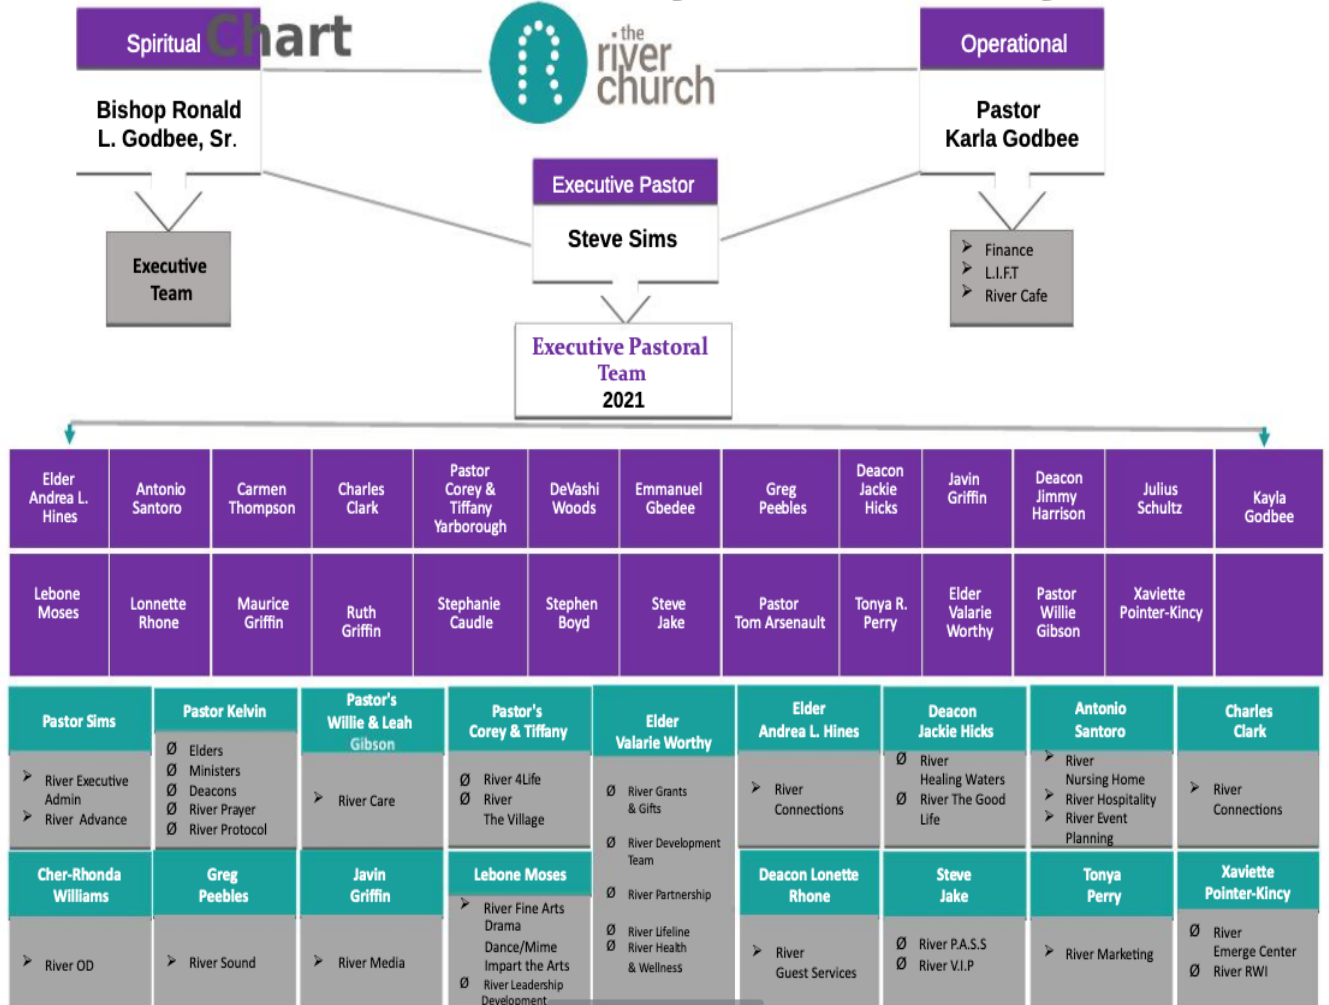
Spiritual Chart

the river church

Operational

Bishop Ronald L. Godbee, Sr.

Pastor Karla Godbee

Executive Pastor

Steve Sims

Executive Team

➢ Finance
➢ L.I.F.T
➢ River Cafe

Executive Pastoral Team
2021

| Elder Andrea L. Hines | Antonio Santoro | Carmen Thompson | Charles Clark | Pastor Corey & Tiffany Yarborough | DeVashi Woods | Emmanuel Gbedee | Greg Peebles | Deacon Jackie Hicks | Javin Griffin | Deacon Jimmy Harrison | Julius Schultz | Kayla Godbee |
|---|---|---|---|---|---|---|---|---|---|---|---|---|
| Lebone Moses | Lonnette Rhone | Maurice Griffin | Ruth Griffin | Stephanie Caudle | Stephen Boyd | Steve Jake | Pastor Tom Arsenault | Tonya R. Perry | Elder Valarie Worthy | Pastor Willie Gibson | Xaviette Pointer-Kincy | |

Pastor Sims
➢ River Executive Admin
➢ River Advance

Pastor Kelvin
Ø Elders
Ø Ministers
Ø Deacons
Ø River Prayer
Ø River Protocol

Pastor's Willie & Leah Gibson
➢ River Care

Pastor's Corey & Tiffany
Ø River 4Life
Ø River The Village

Elder Valarie Worthy
Ø River Grants & Gifts
Ø River Development Team
Ø River Partnership
Ø River Lifeline
Ø River Health & Wellness

Elder Andrea L. Hines
➢ River Connections

Deacon Jackie Hicks
Ø River Healing Waters
Ø River The Good Life

Antonio Santoro
➢ River Nursing Home
➢ River Hospitality
➢ River Event Planning

Charles Clark
➢ River Connections

Cher-Rhonda Williams
➢ River OD

Greg Peebles
➢ River Sound

Javin Griffin
➢ River Media

Lebone Moses
➢ River Fine Arts Drama Dance/Mime Impart the Arts
Ø River Leadership Development

Deacon Lonette Rhone
➢ River Guest Services

Steve Jake
Ø River P.A.S.S
Ø River V.I.P

Tonya Perry
➢ River Marketing

Xaviette Pointer-Kincy
Ø River Emerge Center
Ø River RWI